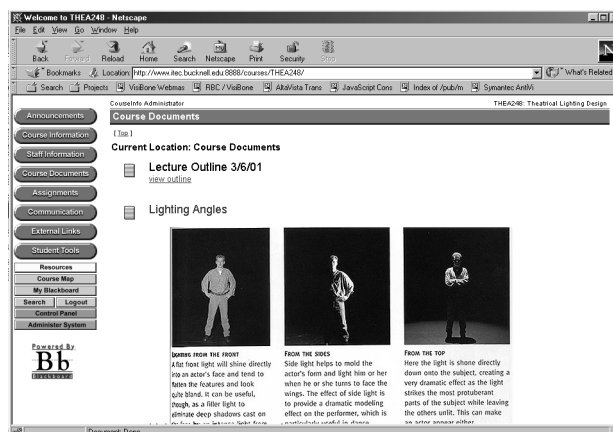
Welcome to THEA248 - Netscape

File Edit View Go Window Help

Back Forward Reload Home Search Netscape Print Security Stop

Bookmarks Location: http://www.itec.bucknell.edu:8888/courses/THEA248/ What's Related

Search Projects VisiBone Webmas RBC / VisiBone AltaVista Trans JavaScript Cons Index of /pub/m Symantec AntiVi

CourseInfo Administrator THEA248: Theatrical Lighting Design

Course Documents

[Top]

Current Location: Course Documents

Lecture Outline 3/6/01
view outline

Lighting Angles

Announcements
Course Information
Staff Information
Course Documents
Assignments
Communication
External Links
Student Tools

Resources
Course Map
My Blackboard
Search Logout
Control Panel
Administer System

Powered By
Bb
Blackboard

LIGHTING FROM THE FRONT
A flat front light will shine directly into an actor's face and tend to flatten the features and look quite bland. It can be useful, though, as a filler light to eliminate deep shadows cast on the face by an intense light from

FROM THE SIDES
Side light helps to mold the actor's form and light him or her when he or she turns to face the wings. The effect of side light is to provide a dramatic modeling effect on the performer, which is particularly useful in dance

FROM THE TOP
Here the light is shone directly down onto the subject, creating a very dramatic effect as the light strikes the most protuberant parts of the subject while leaving the others unlit. This can make an actor appear either

Document: Done